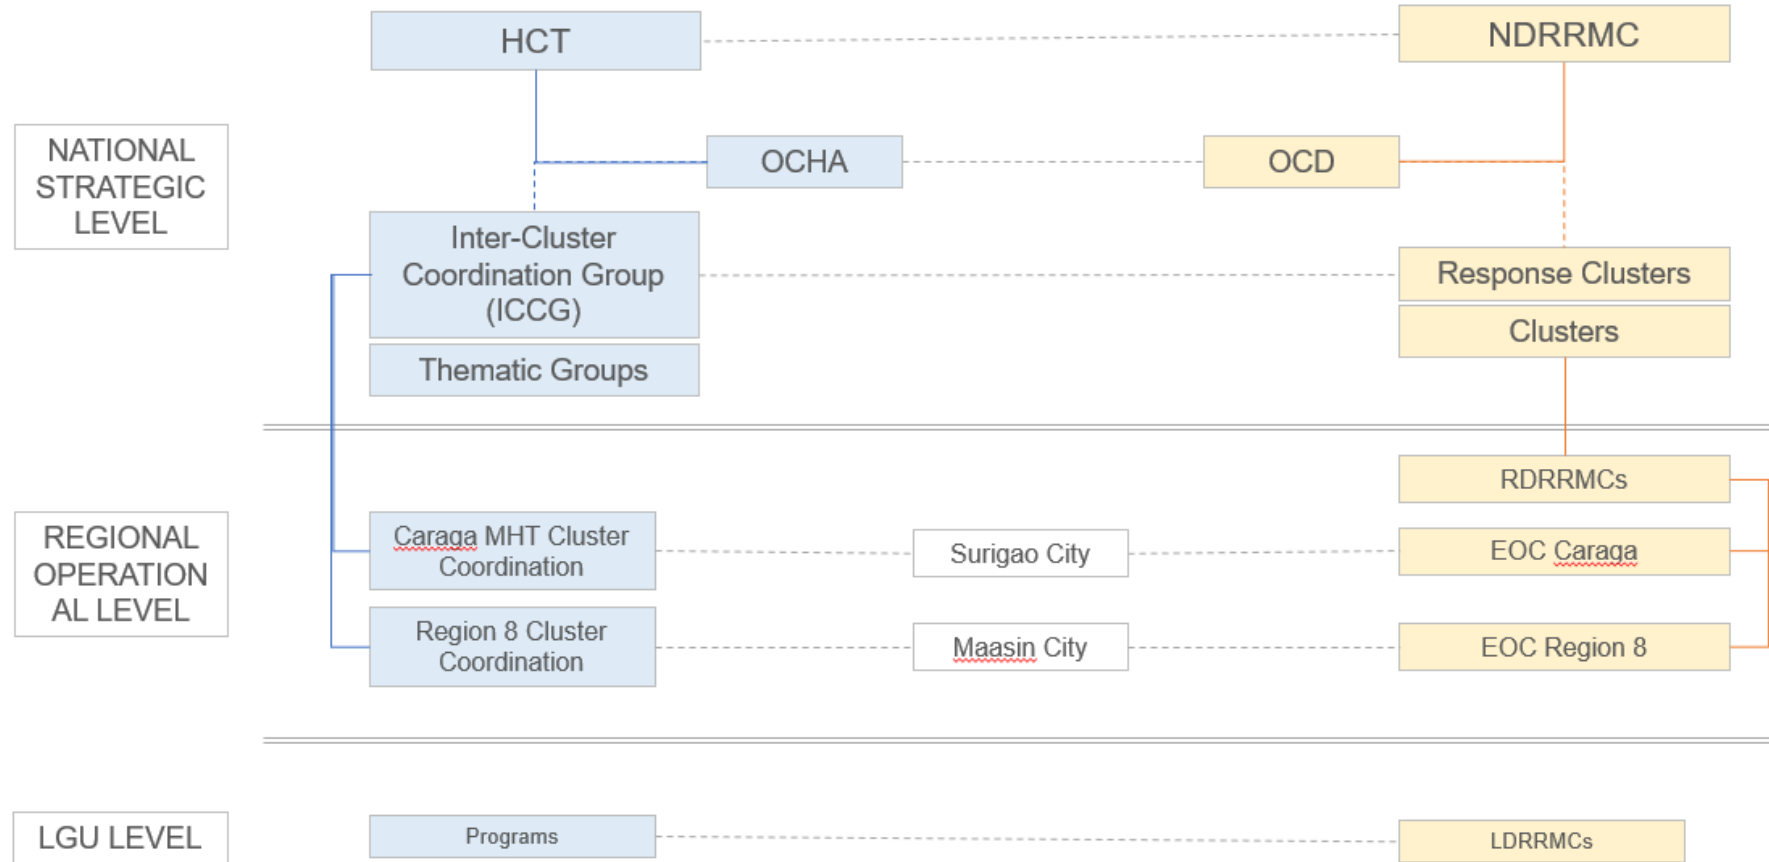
NATIONAL STRATEGIC LEVEL

HCT

NDRRMC

OCHA

OCD

Inter-Cluster Coordination Group (ICCG)

Thematic Groups

Response Clusters

Clusters

REGIONAL OPERATION AL LEVEL

RDRRMCs

Caraga MHT Cluster Coordination

Surigao City

EOC Caraga

Region 8 Cluster Coordination

Maasin City

EOC Region 8

LGU LEVEL

Programs

LDRRMCs